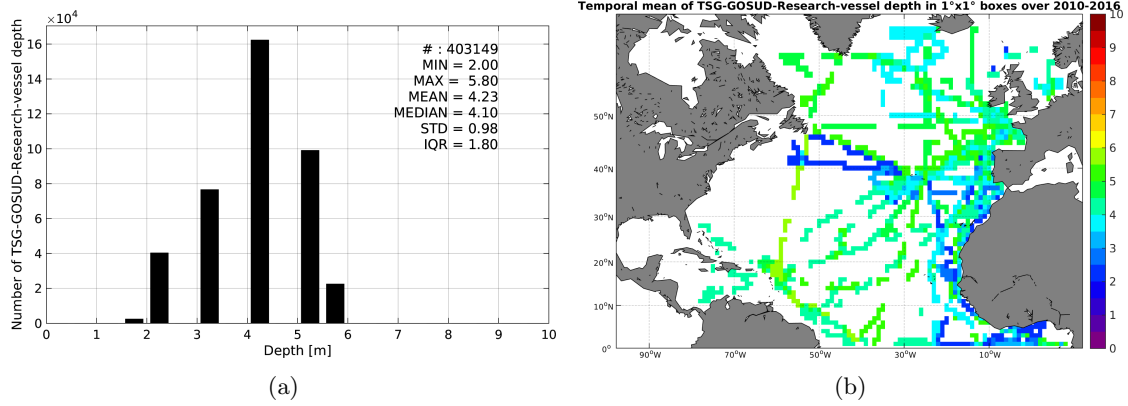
$\times10^4$

16
14
12
10
8
6
4
2
0

Number of TSG-GOSUD-Research-vessel depth

# : 403149
MIN = 2.00
MAX = 5.80
MEAN = 4.23
MEDIAN = 4.10
STD = 0.98
IQR = 1.80

0 1 2 3 4 5 6 7 8 9 10

Depth [m]

(a)

Temporal mean of TSG-GOSUD-Research-vessel depth in 1°x1° boxes over 2010-2016

50°N
40°N
30°N
20°N
10°N
0°

90°W 70°W 50°W 30°W 10°W

10
9
8
7
6
5
4
3
2
1
0

(b)